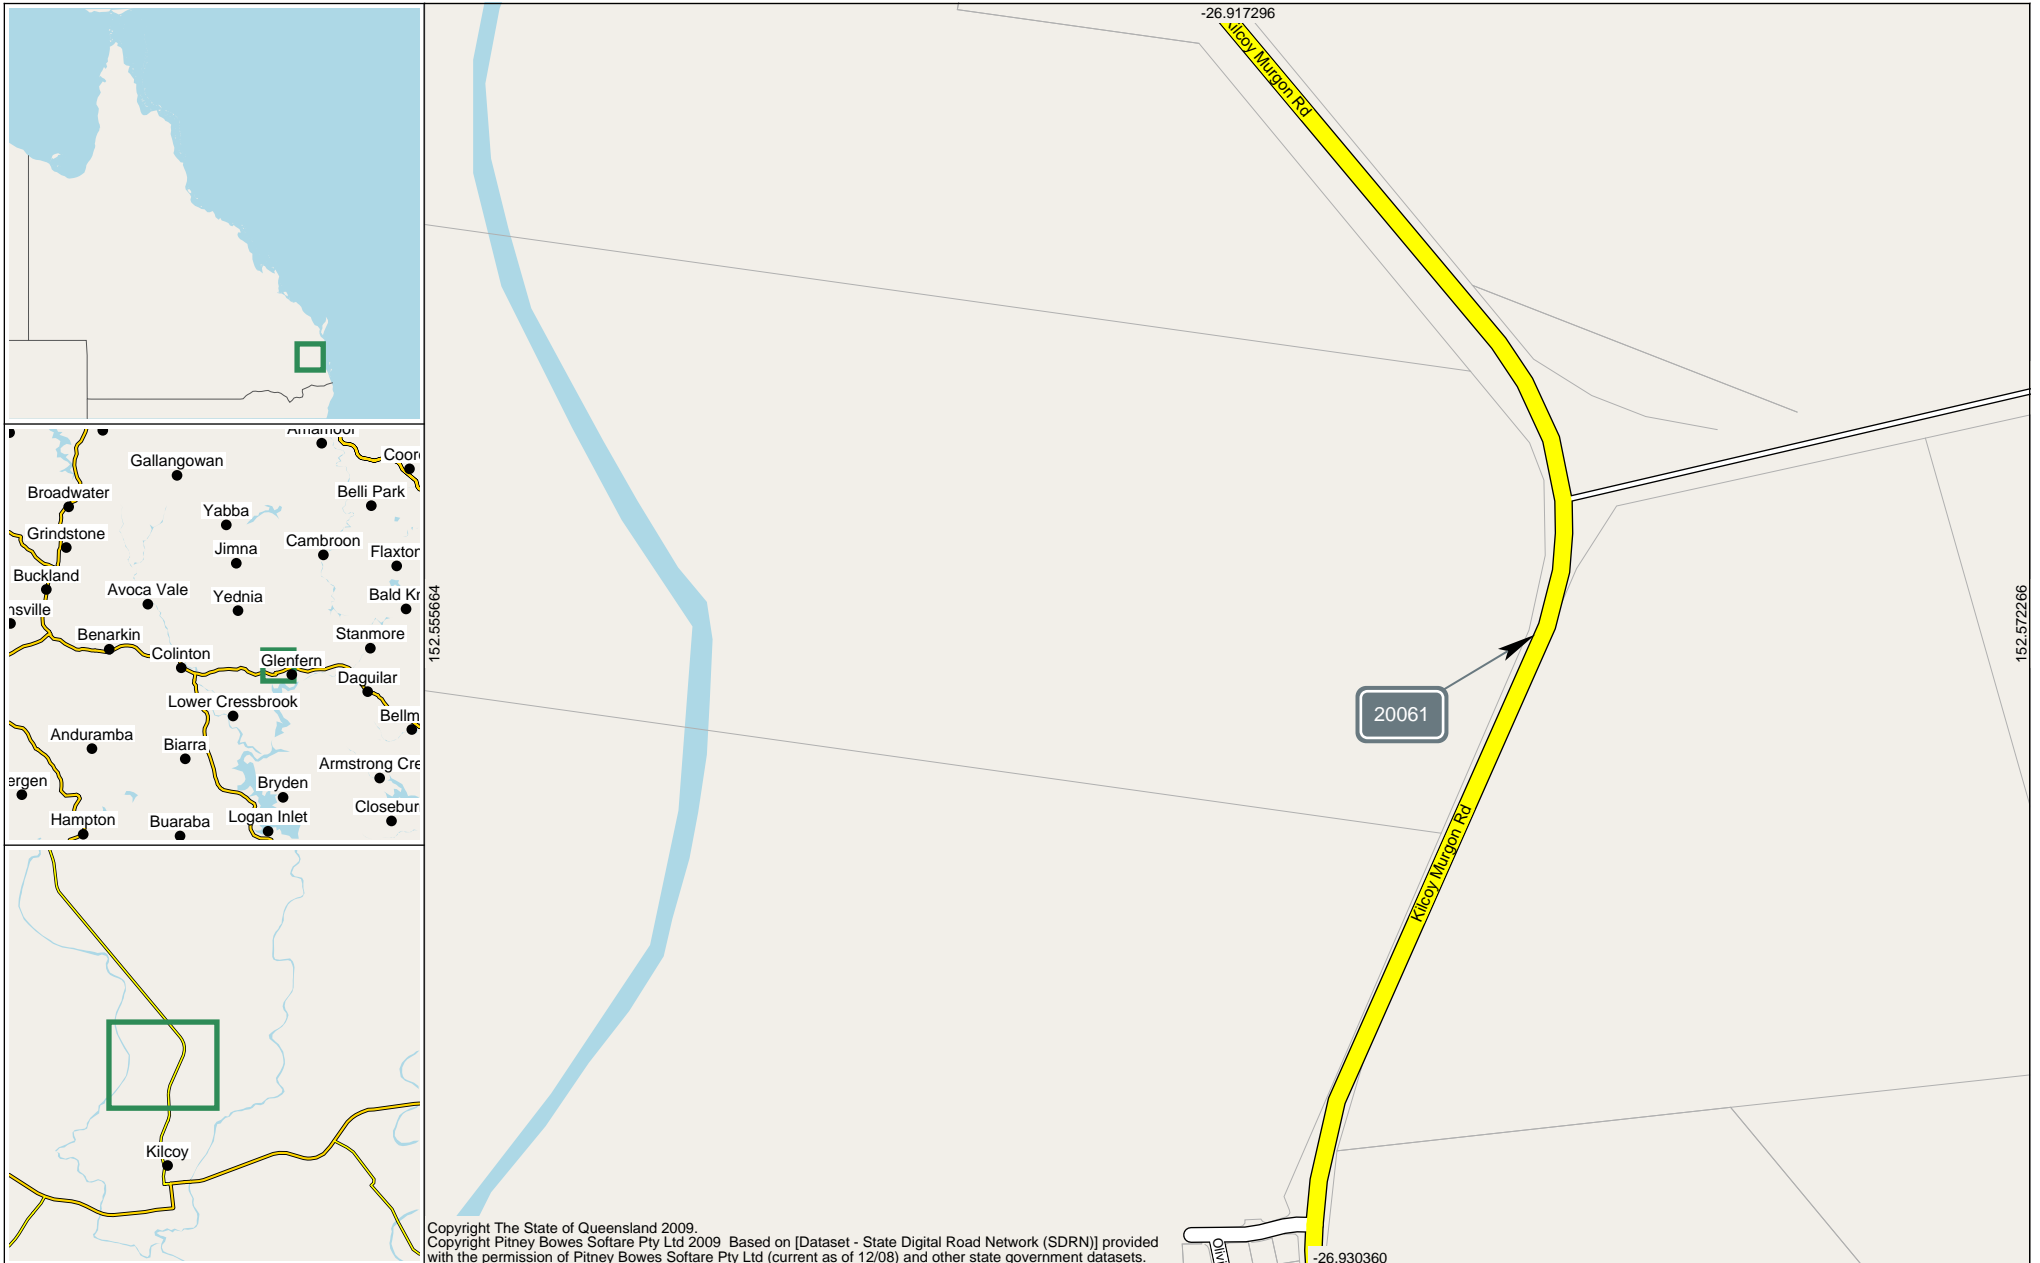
Amamoor
Coor
Gallangowan
Broadwater
Belli Park
Yabba
Grindstone
Cambroon
Jimna
Flaxtor
Buckland
Avoca Vale
Yednia
Bald Kr
nsville
Stanmore
Benarkin
Colinton
Glenfern
Daguilar
Lower Cressbrook
Bellm
Anduramba
Biarra
Armstrong Cre
ergen
Bryden
Closebur
Hampton
Buaraba
Logan Inlet

Kilcoy

-26.917296
Kilcoy Murgon Rd
152.555664
152.572266
20061
Kilcoy Murgon Rd
Oliv
-26.930360

Copyright The State of Queensland 2009.
Copyright Pitney Bowes Softare Pty Ltd 2009 Based on [Dataset - State Digital Road Network (SDRN)] provided with the permission of Pitney Bowes Softare Pty Ltd (current as of 12/08) and other state government datasets.